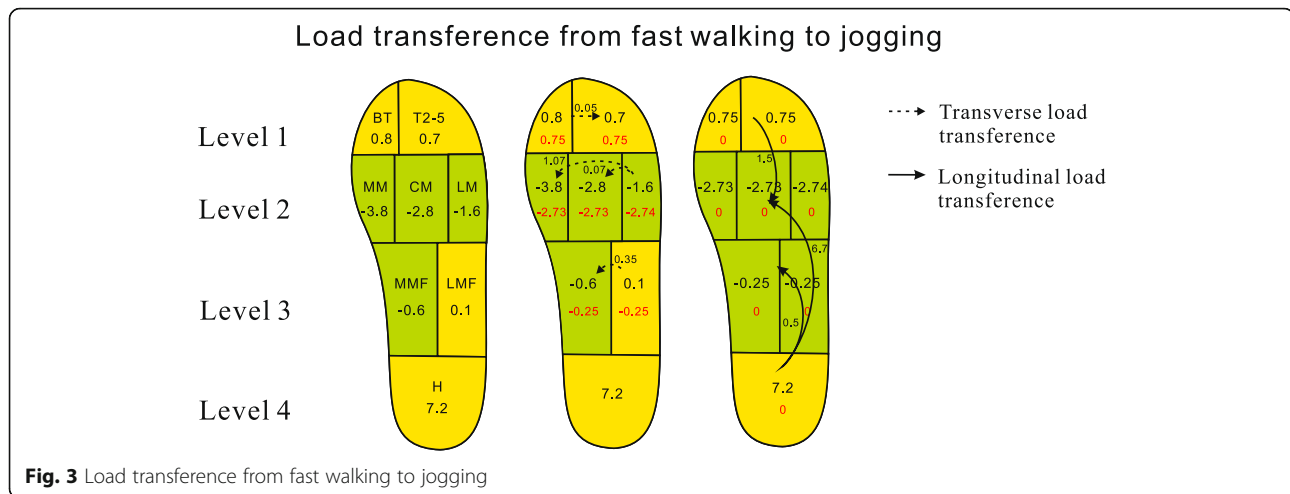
Load transference from fast walking to jogging

Level 1

Level 2

Level 3

Level 4

BT
0.8

T2-5
0.7

MM
-3.8

CM
-2.8

LM
-1.6

MMF
-0.6

LMF
0.1

H
7.2

0.8
0.75

0.05

0.7
0.75

1.07

0.07

-3.8
-2.73

-2.8
-2.73

-1.6
-2.74

0.35

-0.6
-0.25

0.1
-0.25

7.2

0.75
0

0.75
0

1.5

-2.73
0

-2.73
0

-2.74
0

6.7

-0.25
0

-0.25
0

0.5

7.2
0

Transverse load transference

Longitudinal load transference

**Fig. 3** Load transference from fast walking to jogging